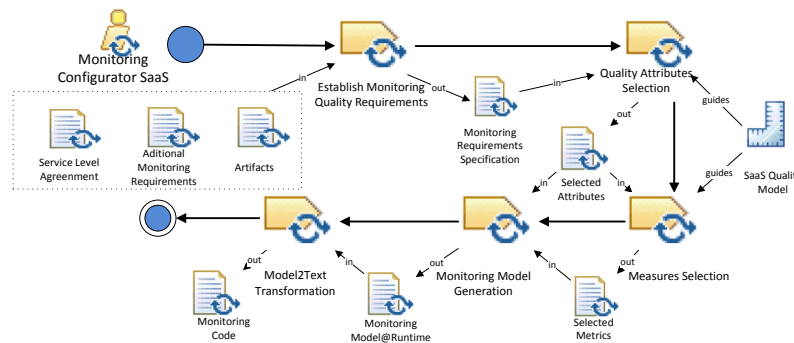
Monitoring Configurator SaaS

in

Establish Monitoring Quality Requirements

out

Monitoring Requirements Specification

in

Quality Attributes Selection

guides

SaaS Qualit Model

guides

Service Level Agreement

Aditional Monitoring Requirements

Artifacts

out

Selected Attributes

in

in

Measures Selection

out

Selected Metrics

in

Monitoring Model Generation

out

Monitoring Model@Runtime

in

Model2Text Transformation

out

Monitoring Code